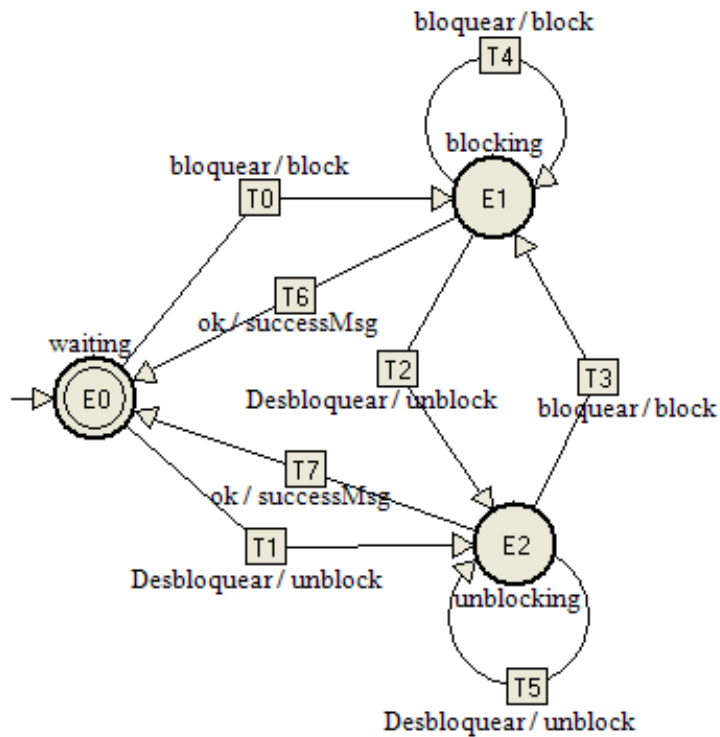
bloquear / block
T4
blocking
bloquear / block
T0
E1
T6
ok / successMsg
waiting
T2
T3
E0
Desbloquear / unblock
bloquear / block
T7
ok / successMsg
T1
E2
Desbloquear / unblock
unblocking
T5
Desbloquear / unblock